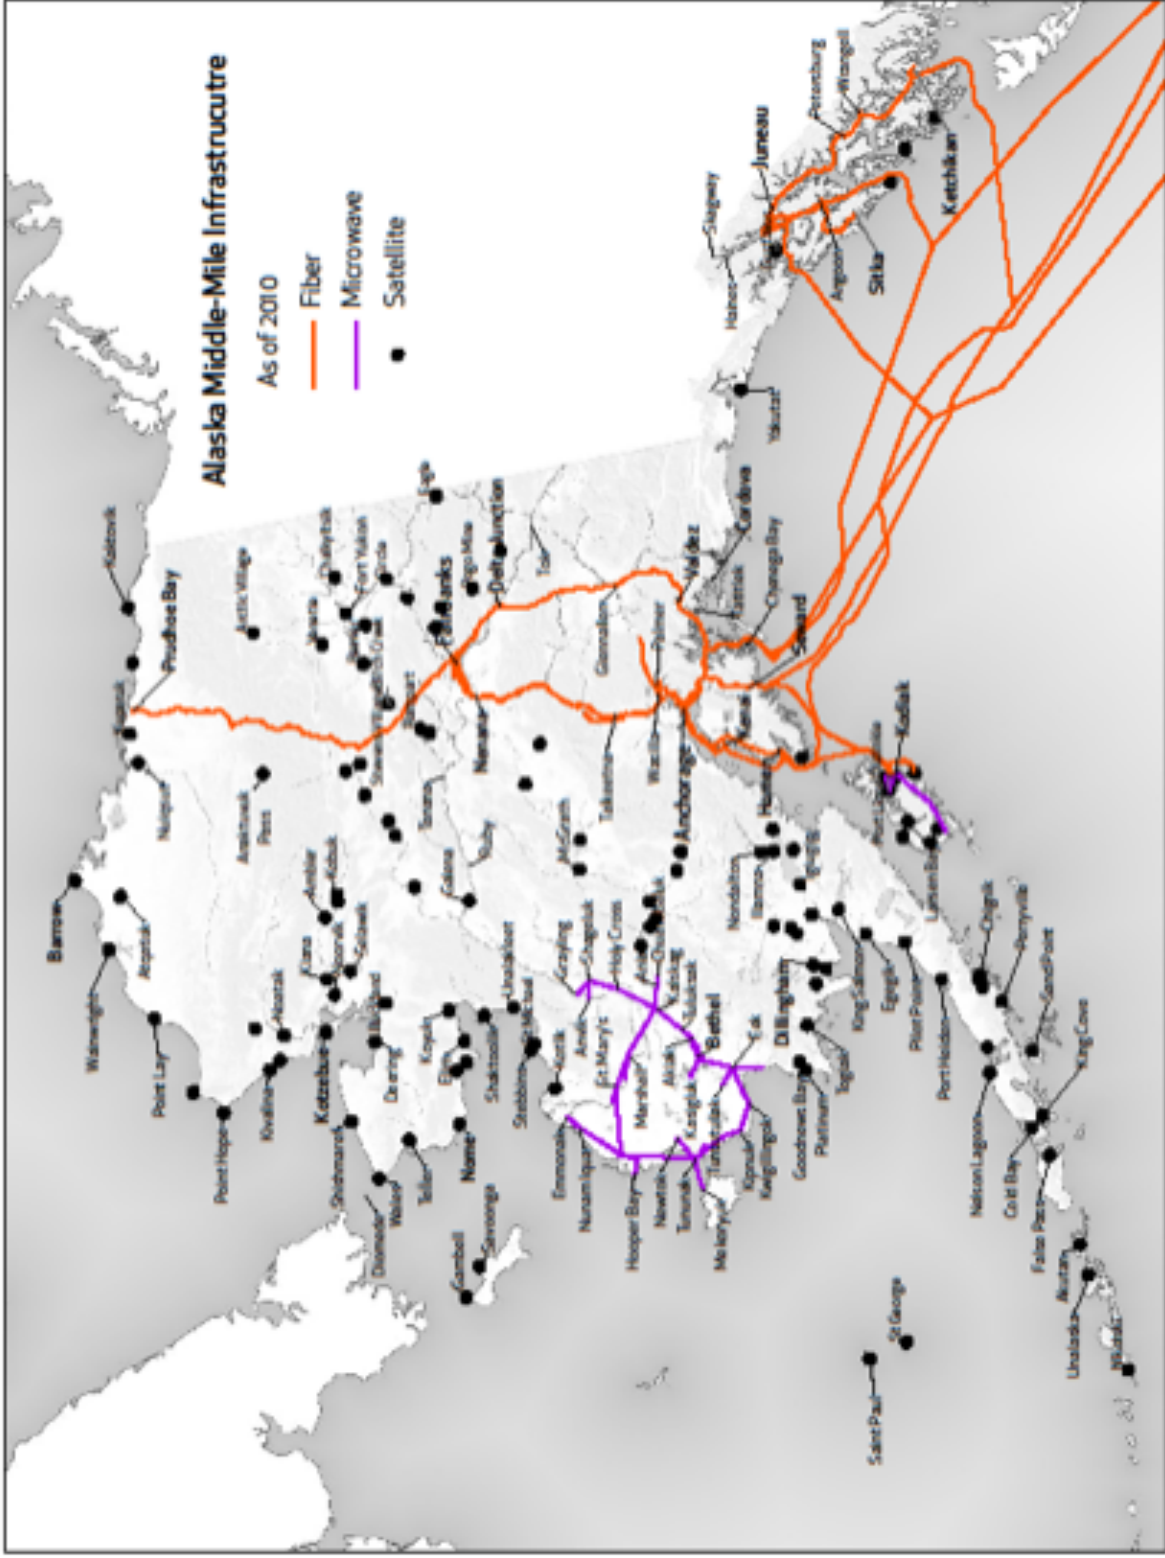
Alaska Middle-Mile Infrastrucutre

As of 2010

Fiber

Microwave

Satellite

Kaktovik
Prudhoe Bay
Barrow
Wainwright
Atqasuk
Point Lay
Point Hope
Kivalina
Kotzebue
Noatak
Kiana
Selawik
Ambler
Anaktuvuk Pass
Arctic Village
Venetie
Chalkyitsik
Fort Yukon
Fairbanks
Delta Junction
Eagle
Tok
Glennallen
Valdez
Cordova
Whittier
Chenega Bay
Seward
Kenai
Homer
Kodiak
Anchorage
Wasilla
Palmer
Talkeetna
McGrath
Nenana
Galena
Ruby
Tanana
Nome
Teller
Wales
Diomede
Shishmaref
Deering
Buckland
Koyuk
Elim
Golovin
Shaktoolik
Unalakleet
Stebbins
St Michael
Kotlik
Emmonak
Nunam Iqua
Hooper Bay
Newtok
Toksook
Mekoryuk
Kipnuk
Kwigillingok
Bethel
Aniak
Holy Cross
Marshall
St Mary's
Russian Mission
Akiak
Kasigluk
Nunapitchuk
Tuntutuliak
Eek
Togiak
Platinum
Goodnews Bay
Dillingham
King Salmon
Egegik
Pilot Point
Port Heiden
Nelson Lagoon
Cold Bay
False Pass
Akutan
Unalaska
Nikolski
King Cove
Sand Point
Perryville
Chignik
Savoonga
Gambell
Saint Paul
St George
Nondalton
Iliamna
Port Lions
Larsen Bay
Yakutat
Haines
Skagway
Juneau
Angoon
Sitka
Petersburg
Wrangell
Ketchikan
Nuiqsut
Atqasuk
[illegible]